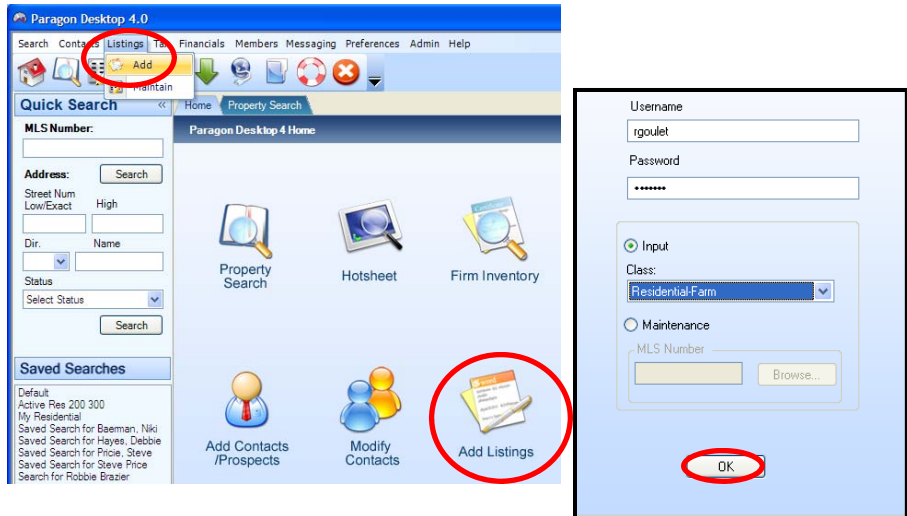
Paragon Desktop 4.0

Search Contacts Listings Tax Financials Members Messaging Preferences Admin Help

Add
Maintain

Quick Search

MLS Number:

Address: Search

Street Num Low/Exact High

Dir. Name

Status

Select Status

Search

Saved Searches

Default
Active Res 200 300
My Residential
Saved Search for Baerman, Niki
Saved Search for Hayes, Debbie
Saved Search for Pricie, Steve
Saved Search for Steve Price
Search for Robbie Brazier

Home Property Search

Paragon Desktop 4 Home

Property Search

Hotsheet

Firm Inventory

Add Contacts /Prospects

Modify Contacts

Add Listings

Username
rgoulet
Password
•••••••

Input
Class:
Residential-Farm

Maintenance
MLS Number
Browse...

OK